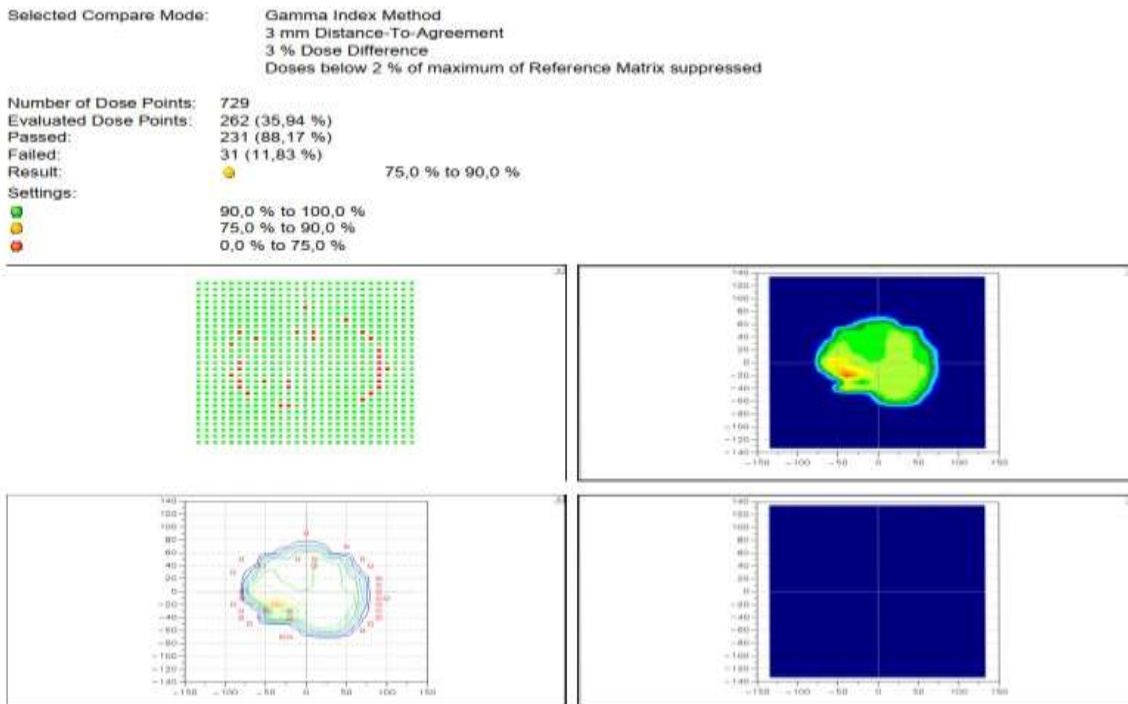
Selected Compare Mode: Gamma Index Method
3 mm Distance-To-Agreement
3 % Dose Difference
Doses below 2 % of maximum of Reference Matrix suppressed

Number of Dose Points: 729
Evaluated Dose Points: 262 (35,94 %)
Passed: 231 (88,17 %)
Failed: 31 (11,83 %)
Result: 75,0 % to 90,0 %

Settings:
90,0 % to 100,0 %
75,0 % to 90,0 %
0,0 % to 75,0 %

140
120
100
80
60
40
20
0
-20
-40
-60
-80
-100
-120
-140
-150 -100 -50 0 50 100 150

140
120
100
80
60
40
20
0
-20
-40
-60
-80
-100
-120
-140
-150 -100 -50 0 50 100 150

140
120
100
80
60
40
20
0
-20
-40
-60
-80
-100
-120
-140
-150 -100 -50 0 50 100 150